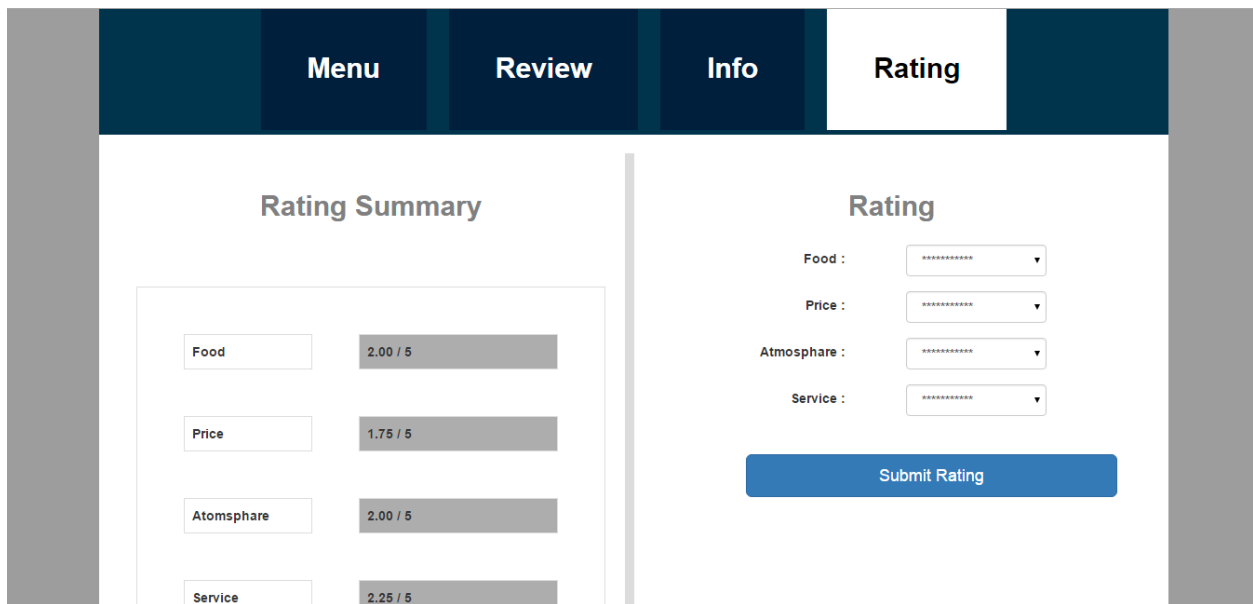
Menu Review Info Rating

Rating Summary

| Food | 2.00 / 5 |
|---|---|
| Price | 1.75 / 5 |
| Atomsphare | 2.00 / 5 |
| Service | 2.25 / 5 |

Rating

Food : ***********
Price : ***********
Atmosphare : ***********
Service : ***********

Submit Rating